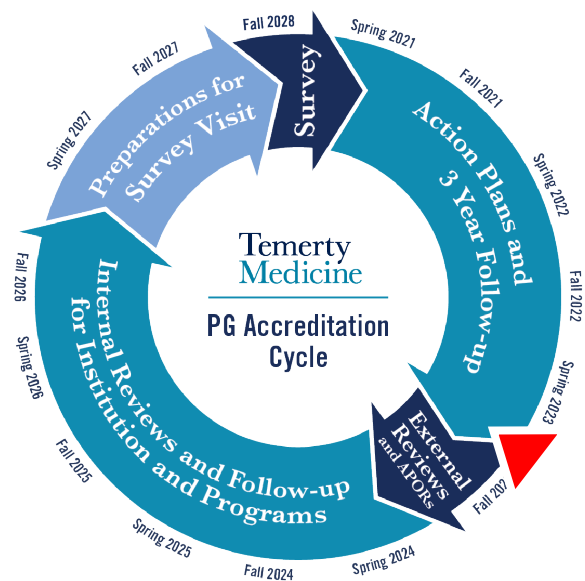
Fall 2028
Spring 2021
Fall 2021
Spring 2022
Fall 2022
Spring 2023
Fall 202
Spring 2024
Fall 2024
Spring 2025
Fall 2025
Spring 2026
Fall 2026
Spring 2027
Fall 2027

Survey

Action Plans and 3 Year Follow-up

External Reviews and APORs

Internal Reviews and Follow-up for Institution and Programs

Preparations for Survey Visit

Temerty Medicine

PG Accreditation Cycle